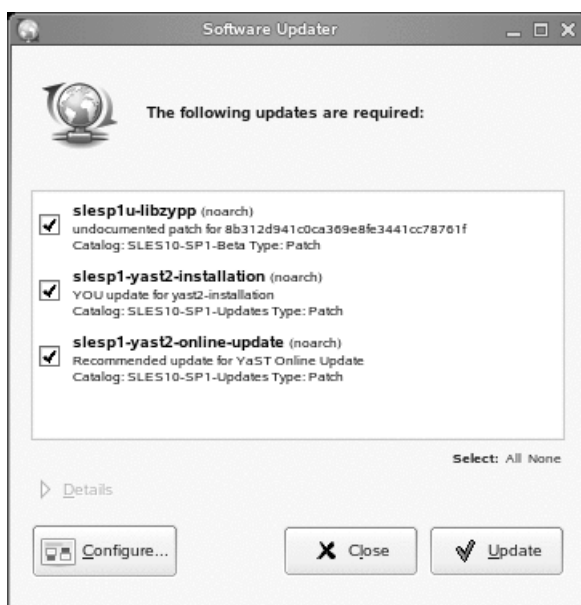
Software Updater

The following updates are required:

slesp1u-libzypp (noarch)
undocumented patch for 8b312d941c0ca369e8fe3441cc78761f
Catalog: SLES10-SP1-Beta Type: Patch

slesp1-yast2-installation (noarch)
YOU update for yast2-installation
Catalog: SLES10-SP1-Updates Type: Patch

slesp1-yast2-online-update (noarch)
Recommended update for YaST Online Update
Catalog: SLES10-SP1-Updates Type: Patch

Select: All None

Details

Configure...

Close

Update